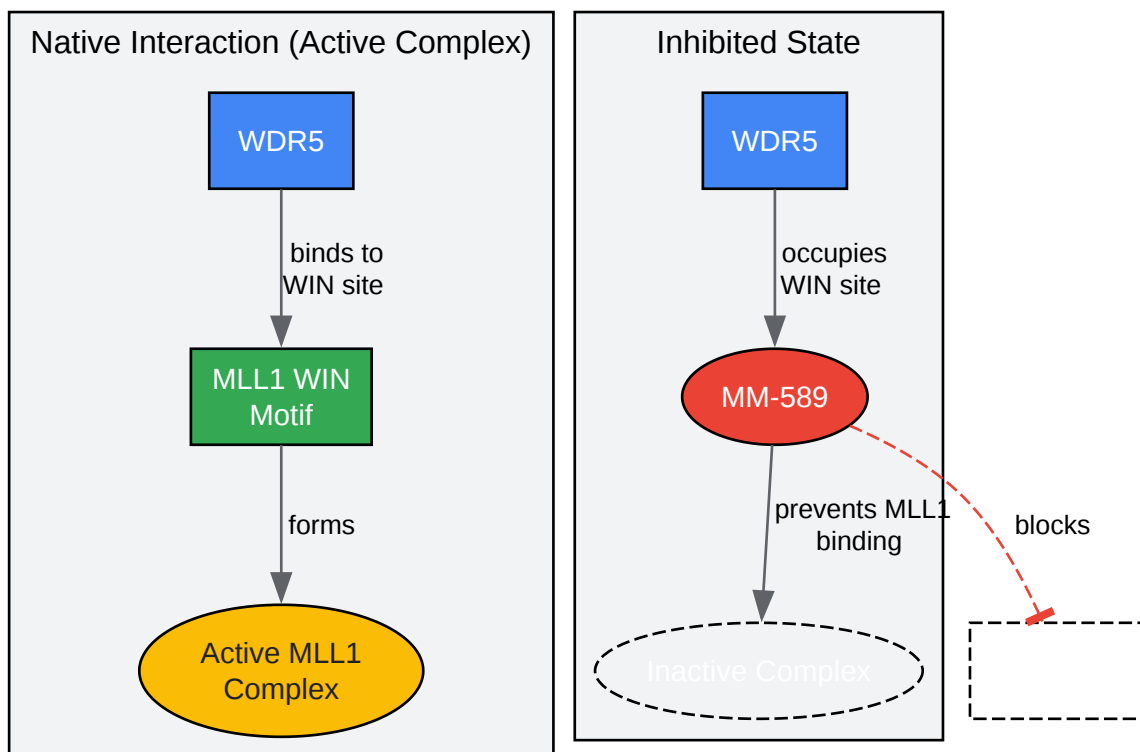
Native Interaction (Active Complex)

WDR5

binds to WIN site

MLL1 WIN Motif

forms

Active MLL1 Complex

Inhibited State

WDR5

occupies WIN site

MM-589

prevents MLL1 binding

Inactive Complex

blocks